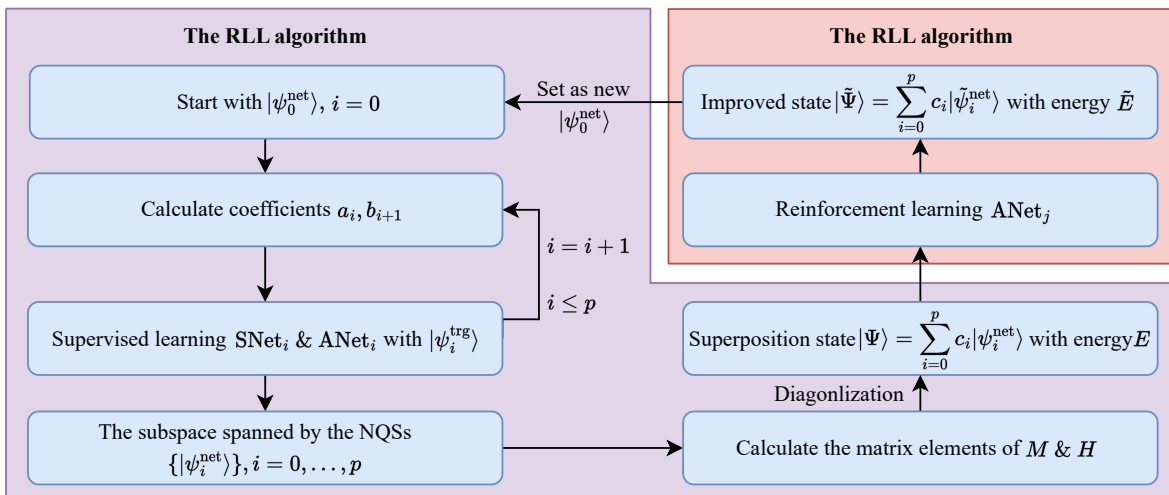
The RLL algorithm

Start with $|\psi_0^{\text{net}}\rangle$, $i=0$

Calculate coefficients $a_i, b_{i+1}$

$i=i+1$

$i \leq p$

Supervised learning $\text{SNet}_i$ & $\text{ANet}_i$ with $|\psi_i^{\text{trg}}\rangle$

The subspace spanned by the NQSs $\{|\psi_i^{\text{net}}\rangle\}, i=0,\ldots,p$

The RLL algorithm

Set as new $|\psi_0^{\text{net}}\rangle$

Improved state $|\tilde{\Psi}\rangle = \sum_{i=0}^{p} c_i|\tilde{\psi}_i^{\text{net}}\rangle$ with energy $\tilde{E}$

Reinforcement learning $\text{ANet}_j$

Superposition state $|\Psi\rangle = \sum_{i=0}^{p} c_i|\psi_i^{\text{net}}\rangle$ with energy$E$

Diagonlization

Calculate the matrix elements of $M$ & $H$